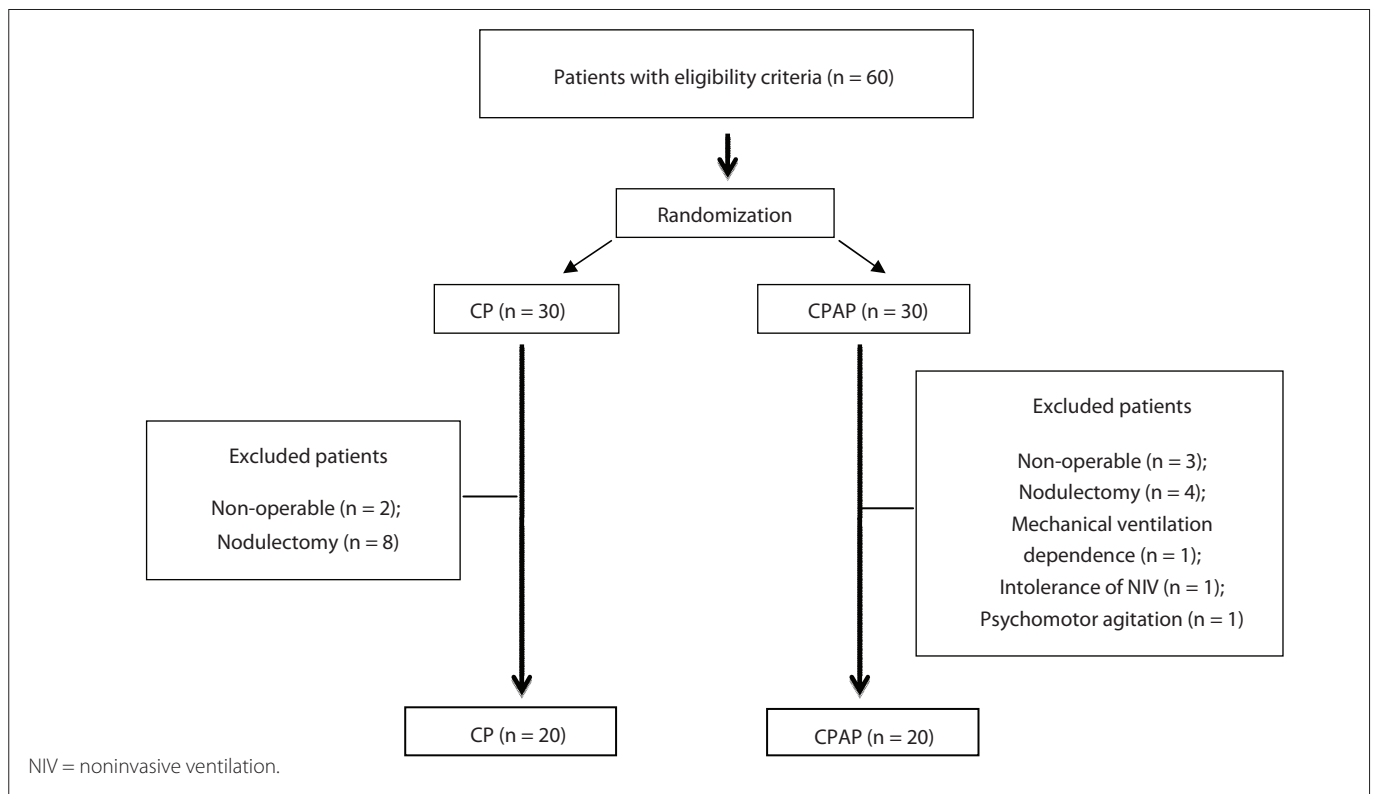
Patients with eligibility criteria (n = 60)

Randomization

CP (n = 30)

CPAP (n = 30)

Excluded patients

Non-operable (n = 2);
Nodulectomy (n = 8)

Excluded patients

Non-operable (n = 3);
Nodulectomy (n = 4);
Mechanical ventilation dependence (n = 1);
Intolerance of NIV (n = 1);
Psychomotor agitation (n = 1)

CP (n = 20)

CPAP (n = 20)

NIV = noninvasive ventilation.